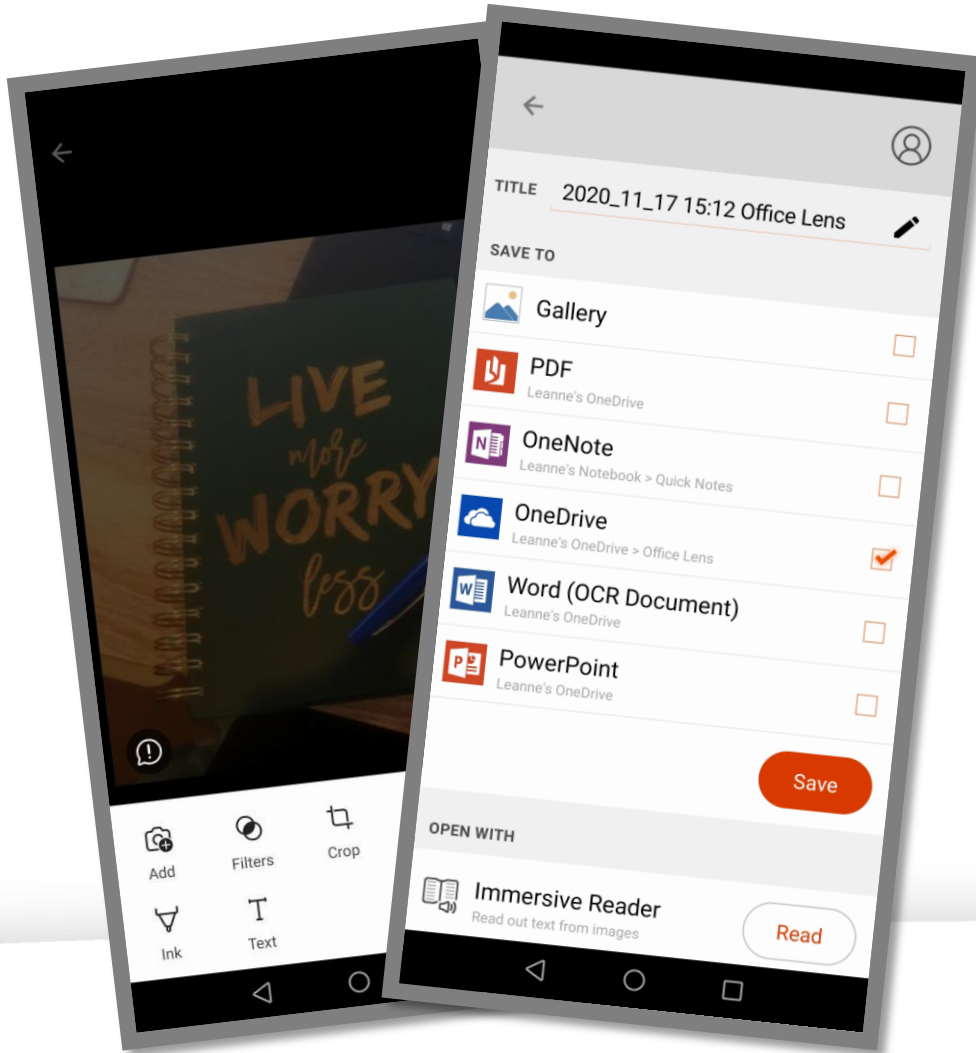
LIVE more WORRY less

Add
Filters
Crop
Ink
Text

TITLE 2020_11_17 15:12 Office Lens

SAVE TO

Gallery

PDF
Leanne's OneDrive

OneNote
Leanne's Notebook > Quick Notes

OneDrive
Leanne's OneDrive > Office Lens

Word (OCR Document)
Leanne's OneDrive

PowerPoint
Leanne's OneDrive

Save

OPEN WITH

Immersive Reader
Read out text from images

Read